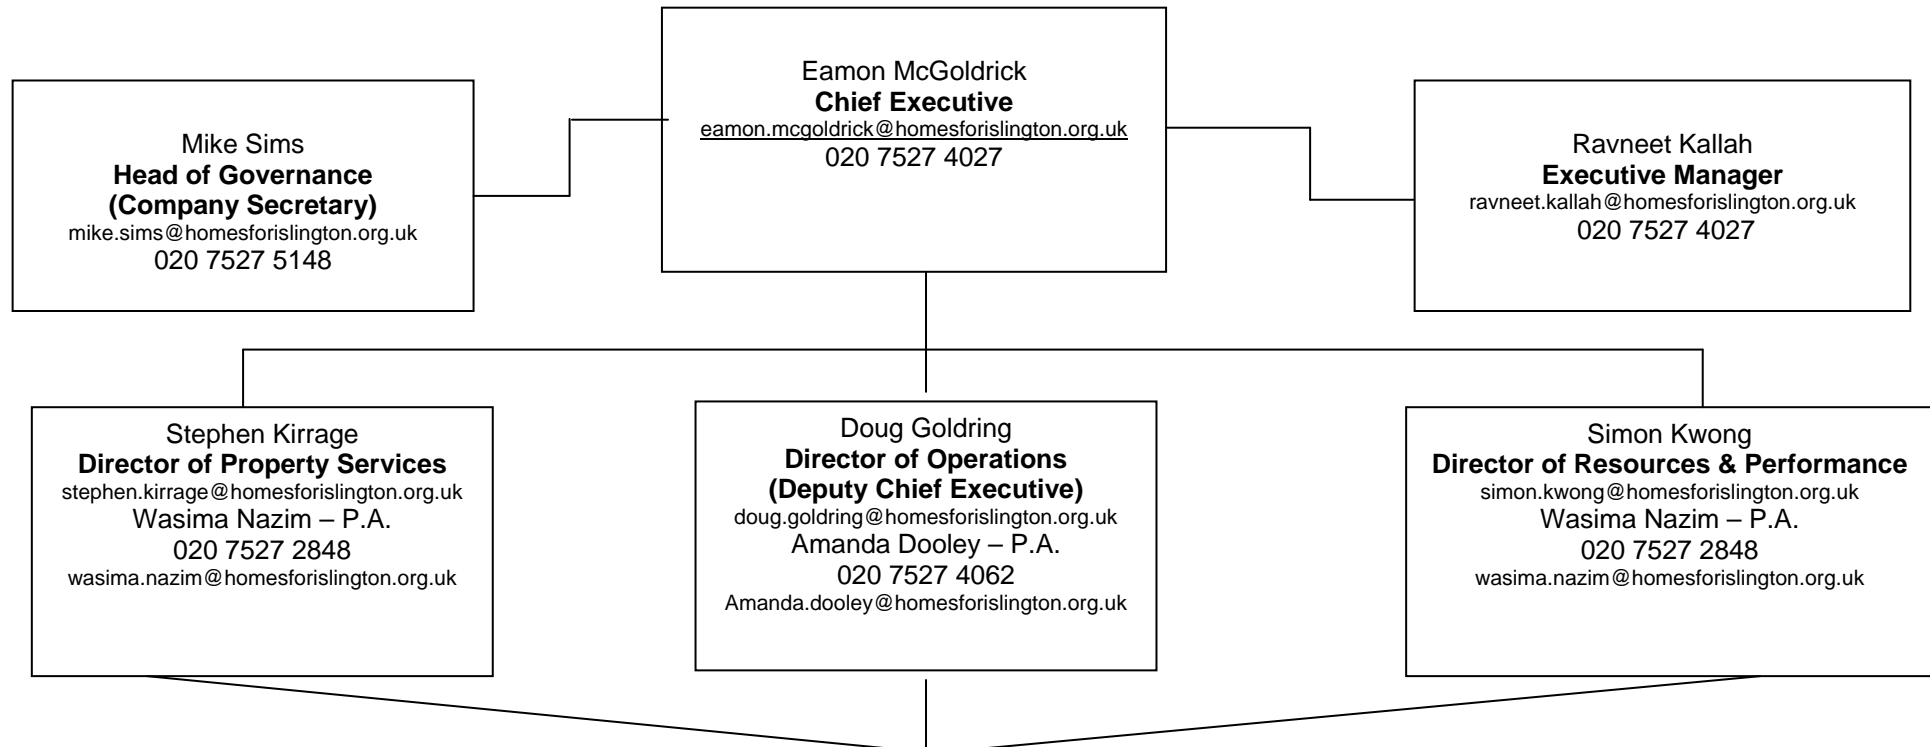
Eamon McGoldrick
**Chief Executive**
eamon.mcgoldrick@homesforislington.org.uk
020 7527 4027

Mike Sims
**Head of Governance (Company Secretary)**
mike.sims@homesforislington.org.uk
020 7527 5148

Ravneet Kallah
**Executive Manager**
ravneet.kallah@homesforislington.org.uk
020 7527 4027

Stephen Kirrage
**Director of Property Services**
stephen.kirrage@homesforislington.org.uk
Wasima Nazim – P.A.
020 7527 2848
wasima.nazim@homesforislington.org.uk

Doug Goldring
**Director of Operations (Deputy Chief Executive)**
doug.goldring@homesforislington.org.uk
Amanda Dooley – P.A.
020 7527 4062
Amanda.dooley@homesforislington.org.uk

Simon Kwong
**Director of Resources & Performance**
simon.kwong@homesforislington.org.uk
Wasima Nazim – P.A.
020 7527 2848
wasima.nazim@homesforislington.org.uk